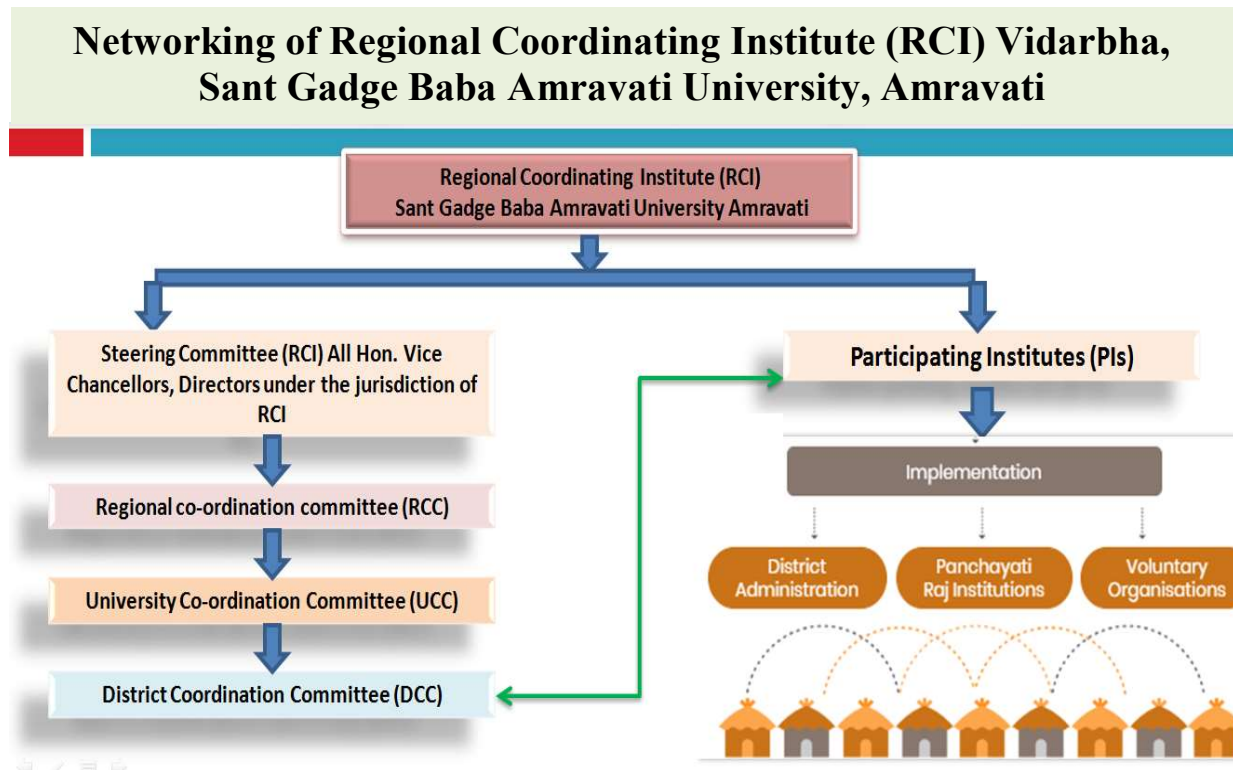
Networking of Regional Coordinating Institute (RCI) Vidarbha, Sant Gadge Baba Amravati University, Amravati

Regional Coordinating Institute (RCI)
Sant Gadge Baba Amravati University Amravati

Steering Committee (RCI) All Hon. Vice Chancellors, Directors under the jurisdiction of RCI

Regional co-ordination committee (RCC)

University Co-ordination Committee (UCC)

District Coordination Committee (DCC)

Participating Institutes (PIs)

Implementation

District Administration

Panchayati Raj Institutions

Voluntary Organisations